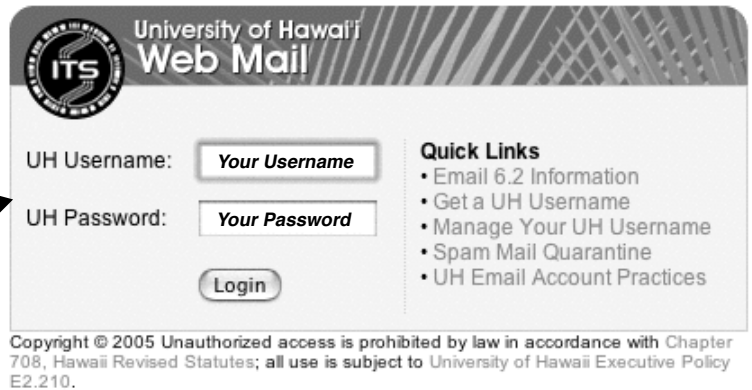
ITS

University of Hawai'i
Web Mail

UH Username: Your Username

UH Password: Your Password

Login

Quick Links
• Email 6.2 Information
• Get a UH Username
• Manage Your UH Username
• Spam Mail Quarantine
• UH Email Account Practices

Copyright © 2005 Unauthorized access is prohibited by law in accordance with Chapter 708, Hawaii Revised Statutes; all use is subject to University of Hawaii Executive Policy E2.210.